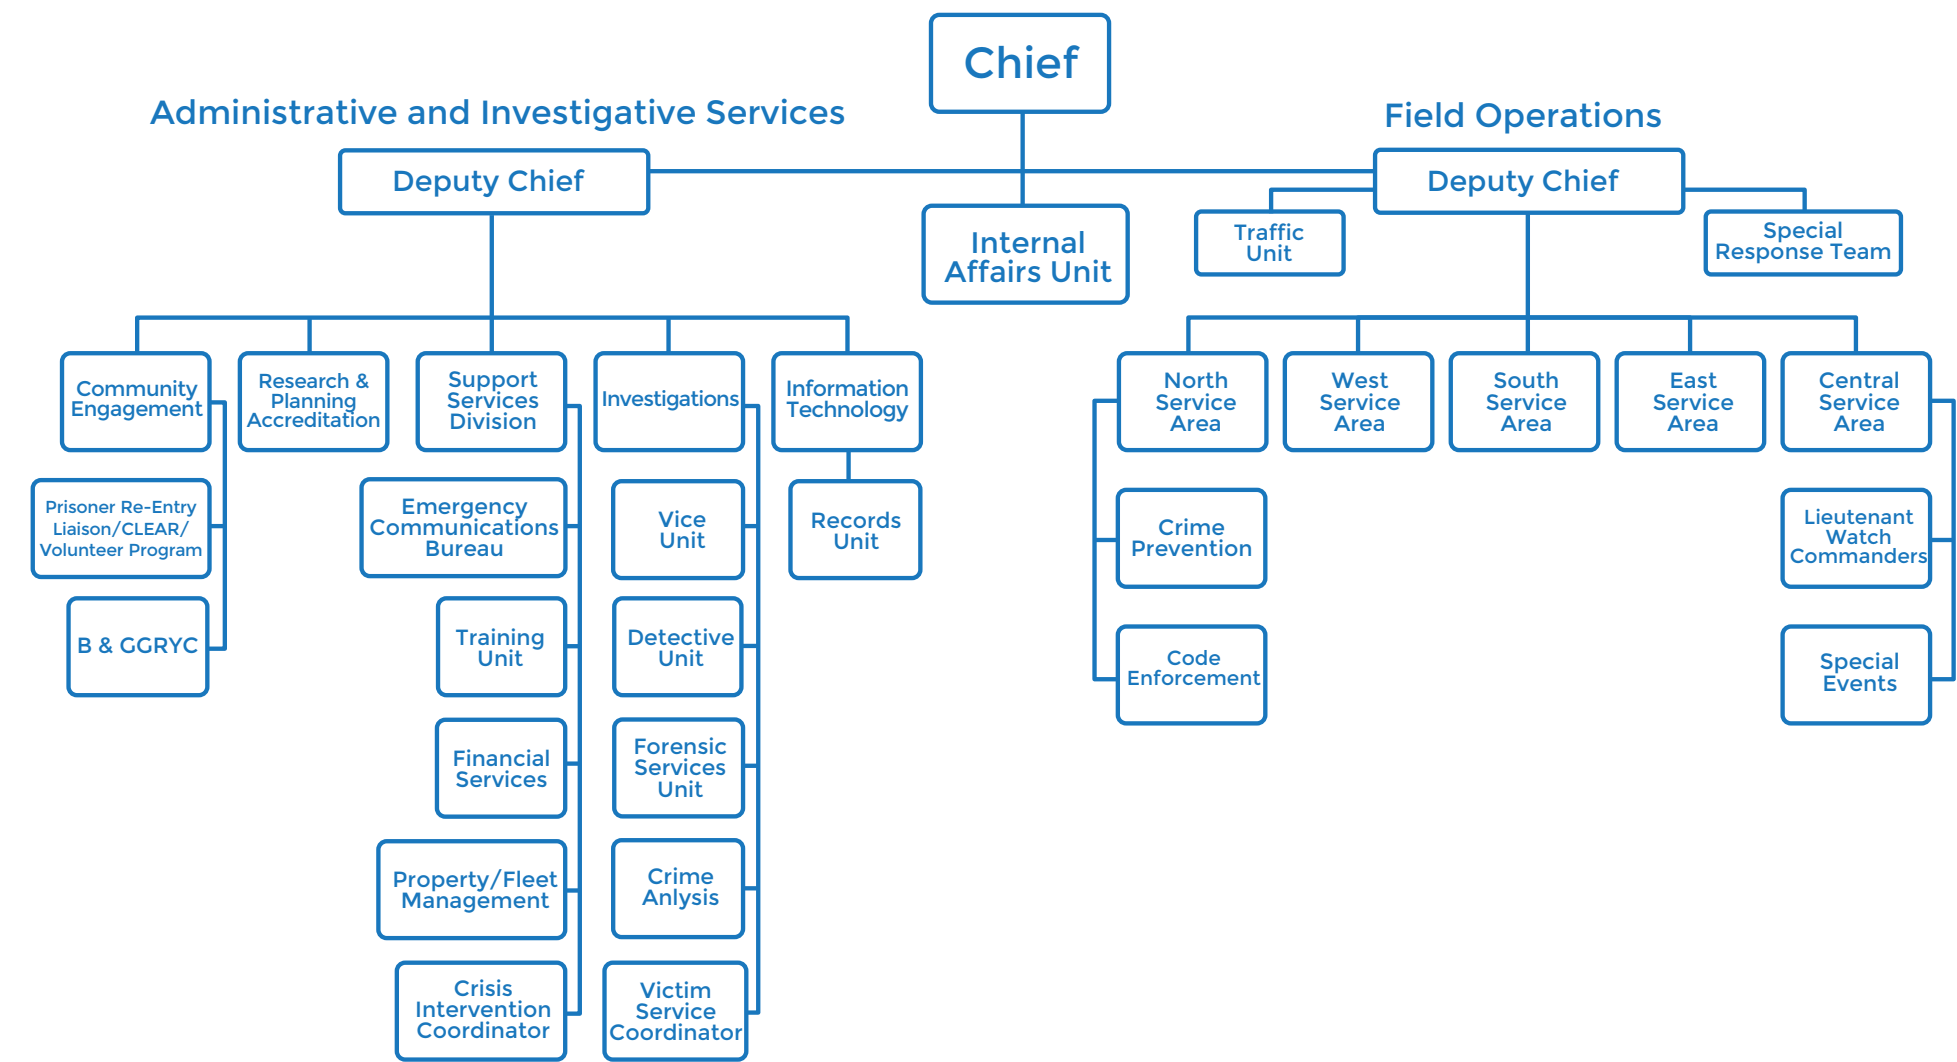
Chief

Administrative and Investigative Services

Deputy Chief

Internal Affairs Unit

Field Operations

Deputy Chief

Traffic Unit

Special Response Team

Community Engagement

Research & Planning Accreditation

Support Services Division

Investigations

Information Technology

Prisoner Re-Entry Liaison/CLEAR/ Volunteer Program

B & GGRYC

Emergency Communications Bureau

Training Unit

Financial Services

Property/Fleet Management

Crisis Intervention Coordinator

Vice Unit

Detective Unit

Forensic Services Unit

Crime Anlysis

Victim Service Coordinator

Records Unit

North Service Area

West Service Area

South Service Area

East Service Area

Central Service Area

Crime Prevention

Code Enforcement

Lieutenant Watch Commanders

Special Events